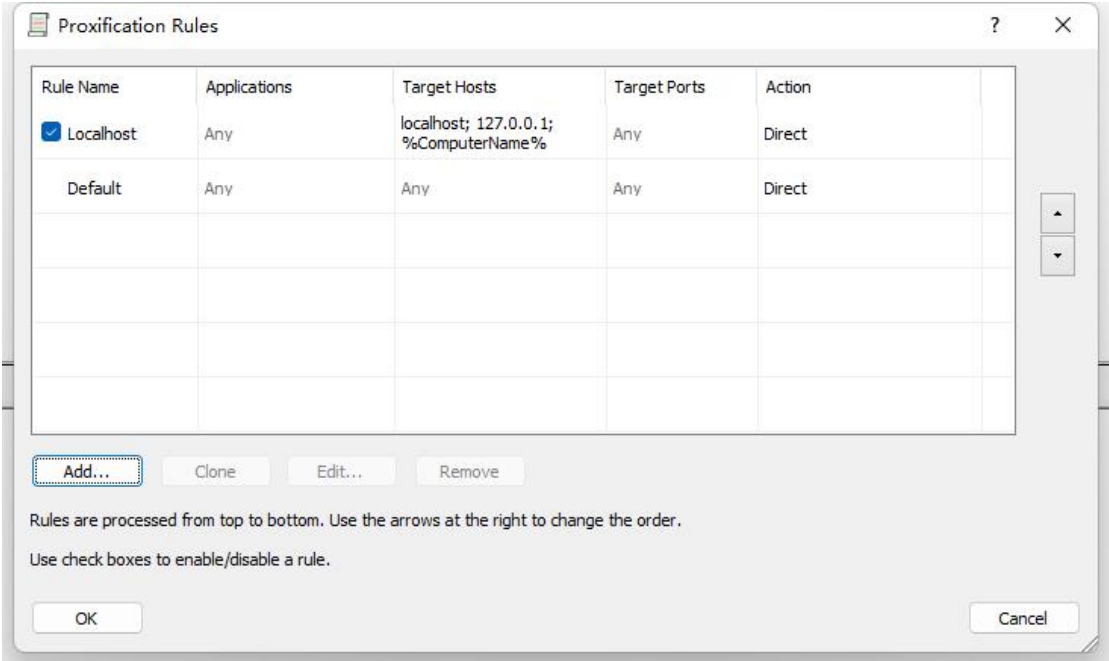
Proxification Rules

?

×

| Rule Name | Applications | Target Hosts | Target Ports | Action |
|---|---|---|---|---|
| Localhost | Any | localhost; 127.0.0.1; %ComputerName% | Any | Direct |
| Default | Any | Any | Any | Direct |

Add...

Clone

Edit...

Remove

Rules are processed from top to bottom. Use the arrows at the right to change the order.

Use check boxes to enable/disable a rule.

OK

Cancel